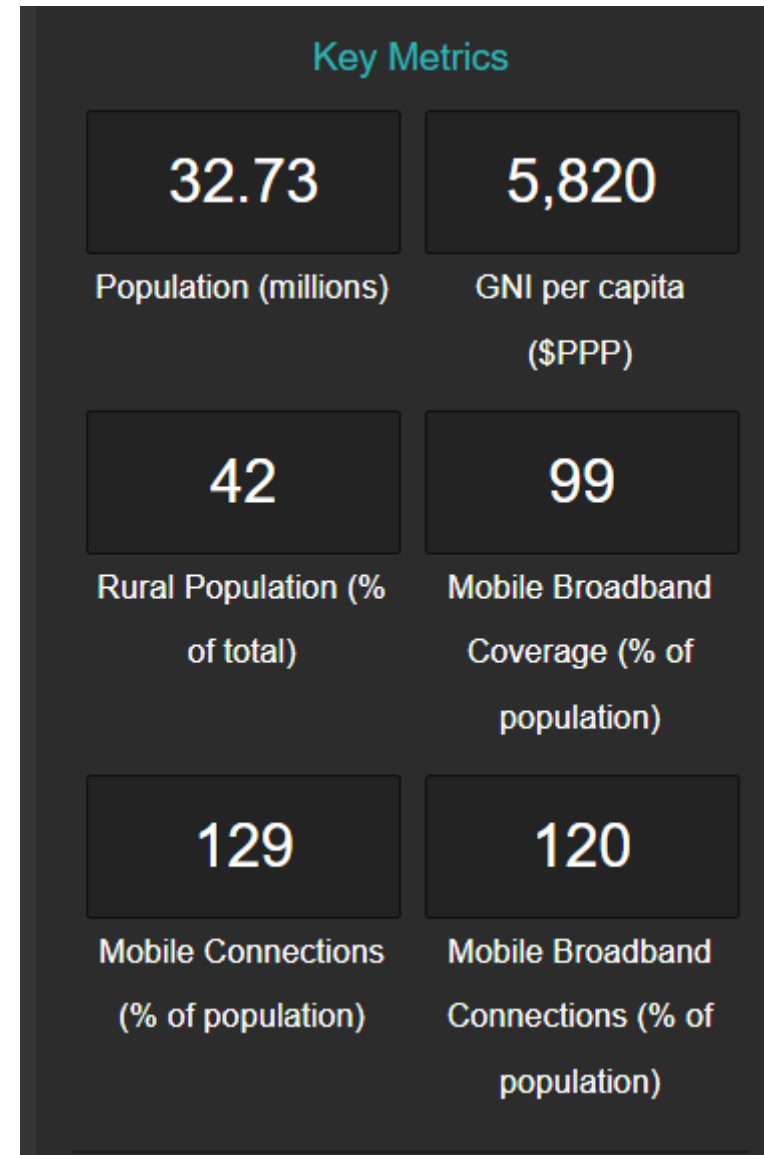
Key Metrics

32.73

Population (millions)

5,820

GNI per capita ($PPP)

42

Rural Population (% of total)

99

Mobile Broadband Coverage (% of population)

129

Mobile Connections (% of population)

120

Mobile Broadband Connections (% of population)